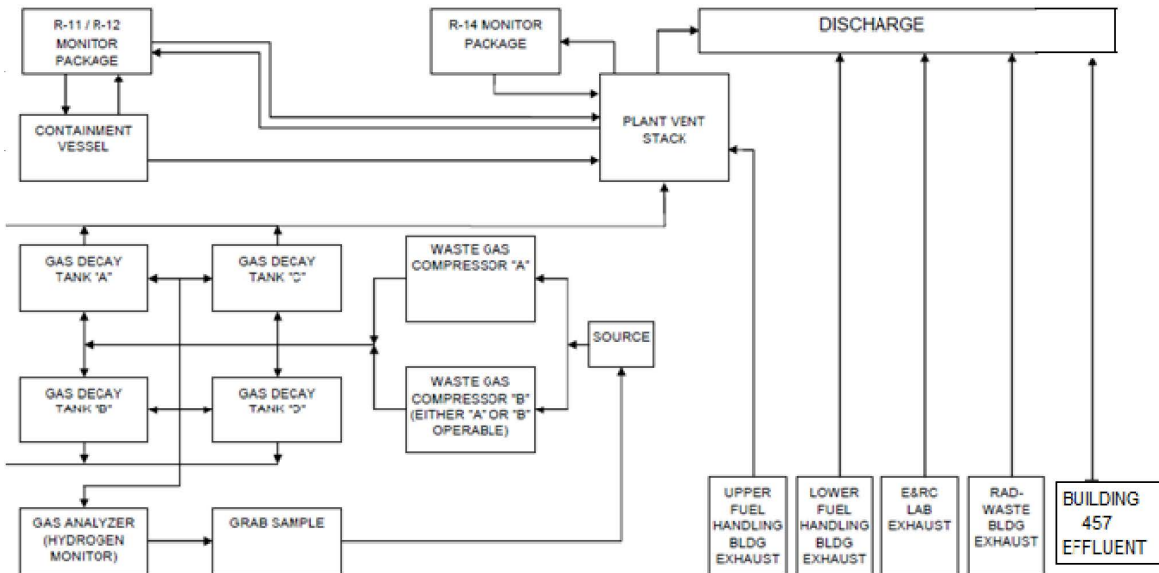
R-11 / R-12 MONITOR PACKAGE

R-14 MONITOR PACKAGE

DISCHARGE

CONTAINMENT VESSEL

PLANT VENT STACK

GAS DECAY TANK "A"

GAS DECAY TANK "C"

WASTE GAS COMPRESSOR "A"

SOURCE

GAS DECAY TANK "B"

GAS DECAY TANK "D"

WASTE GAS COMPRESSOR "B" (EITHER "A" OR "B" OPERABLE)

GAS ANALYZER (HYDROGEN MONITOR)

GRAB SAMPLE

UPPER FUEL HANDLING BLDG EXHAUST

LOWER FUEL HANDLING BLDG EXHAUST

E&RC LAB EXHAUST

RAD-WASTE BLDG EXHAUST

BUILDING 457 EFFLUENT